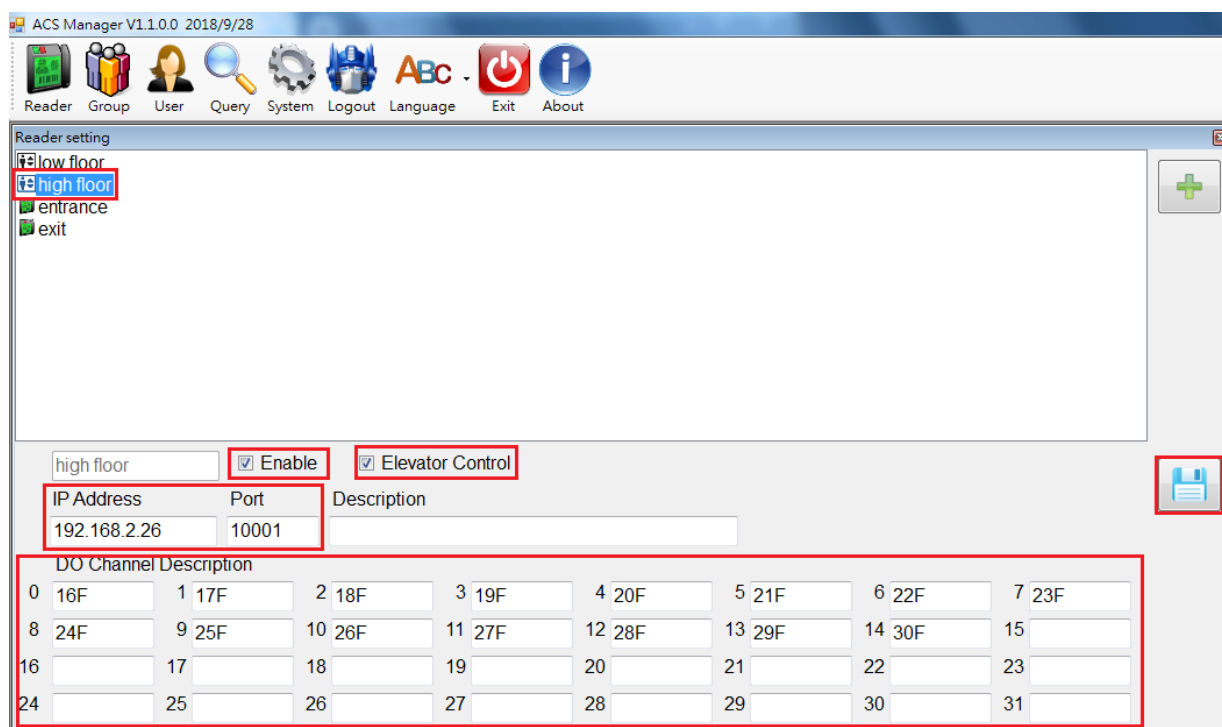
ACS Manager V1.1.0.0 2018/9/28

Reader Group User Query System Logout Language Exit About

Reader setting

low floor
high floor
entrance
exit

high floor
Enable
Elevator Control

IP Address
192.168.2.26
Port
10001
Description

DO Channel Description

| | | | | | | | | | | | | | | | |
|---|---|---|---|---|---|---|---|---|---|---|---|---|---|---|---|
| 0 | 16F | 1 | 17F | 2 | 18F | 3 | 19F | 4 | 20F | 5 | 21F | 6 | 22F | 7 | 23F |
| 8 | 24F | 9 | 25F | 10 | 26F | 11 | 27F | 12 | 28F | 13 | 29F | 14 | 30F | 15 | |
| 16 | | 17 | | 18 | | 19 | | 20 | | 21 | | 22 | | 23 | |
| 24 | | 25 | | 26 | | 27 | | 28 | | 29 | | 30 | | 31 | |